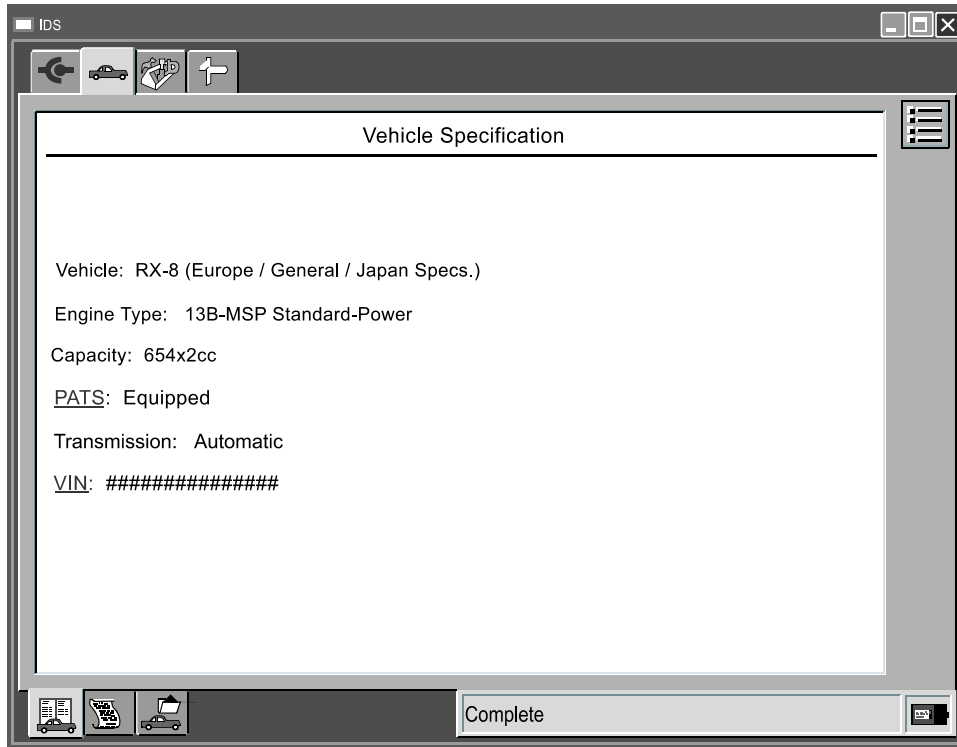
IDS

Vehicle Specification

Vehicle: RX-8 (Europe / General / Japan Specs.)

Engine Type: 13B-MSP Standard-Power

Capacity: 654x2cc

PATS: Equipped

Transmission: Automatic

VIN: ###############

Complete